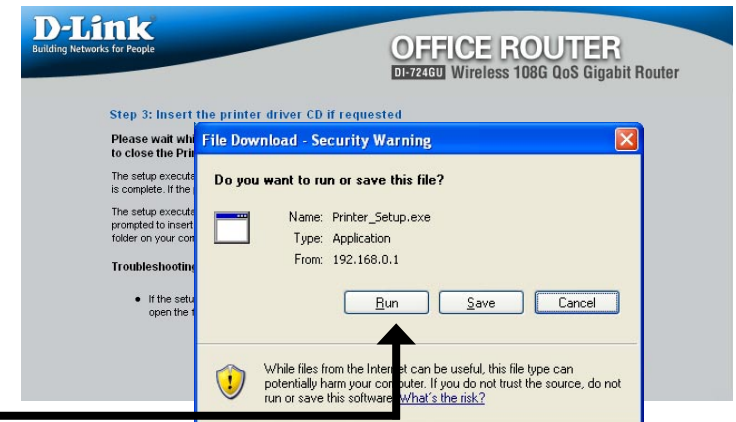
D-Link
Building Networks for People

OFFICE ROUTER
DI-724GU Wireless 108G QoS Gigabit Router

Step 3: Insert the printer driver CD if requested

Please wait whi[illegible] to close the Pri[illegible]

The setup execut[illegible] is complete. If the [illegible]

The setup execut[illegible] prompted to insert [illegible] folder on your com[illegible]

Troubleshooting

• If the setu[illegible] open the f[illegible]

File Download - Security Warning

Do you want to run or save this file?

Name: Printer_Setup.exe
Type: Application
From: 192.168.0.1

Run Save Cancel

While files from the Inte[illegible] can be useful, this file type can potentially harm your com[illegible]uter. If you do not trust the source, do not run or save this software. What's the risk?